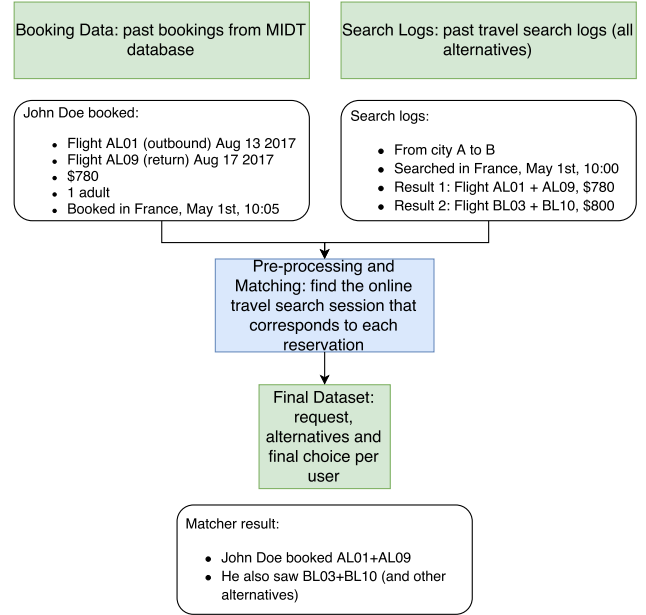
Booking Data: past bookings from MIDT database

Search Logs: past travel search logs (all alternatives)

John Doe booked:

- Flight AL01 (outbound) Aug 13 2017
- Flight AL09 (return) Aug 17 2017
- \$780
- 1 adult
- Booked in France, May 1st, 10:05

Search logs:

- From city A to B
- Searched in France, May 1st, 10:00
- Result 1: Flight AL01 + AL09, \$780
- Result 2: Flight BL03 + BL10, \$800

Pre-processing and Matching: find the online travel search session that corresponds to each reservation

Final Dataset: request, alternatives and final choice per user

Matcher result:

- John Doe booked AL01+AL09
- He also saw BL03+BL10 (and other alternatives)